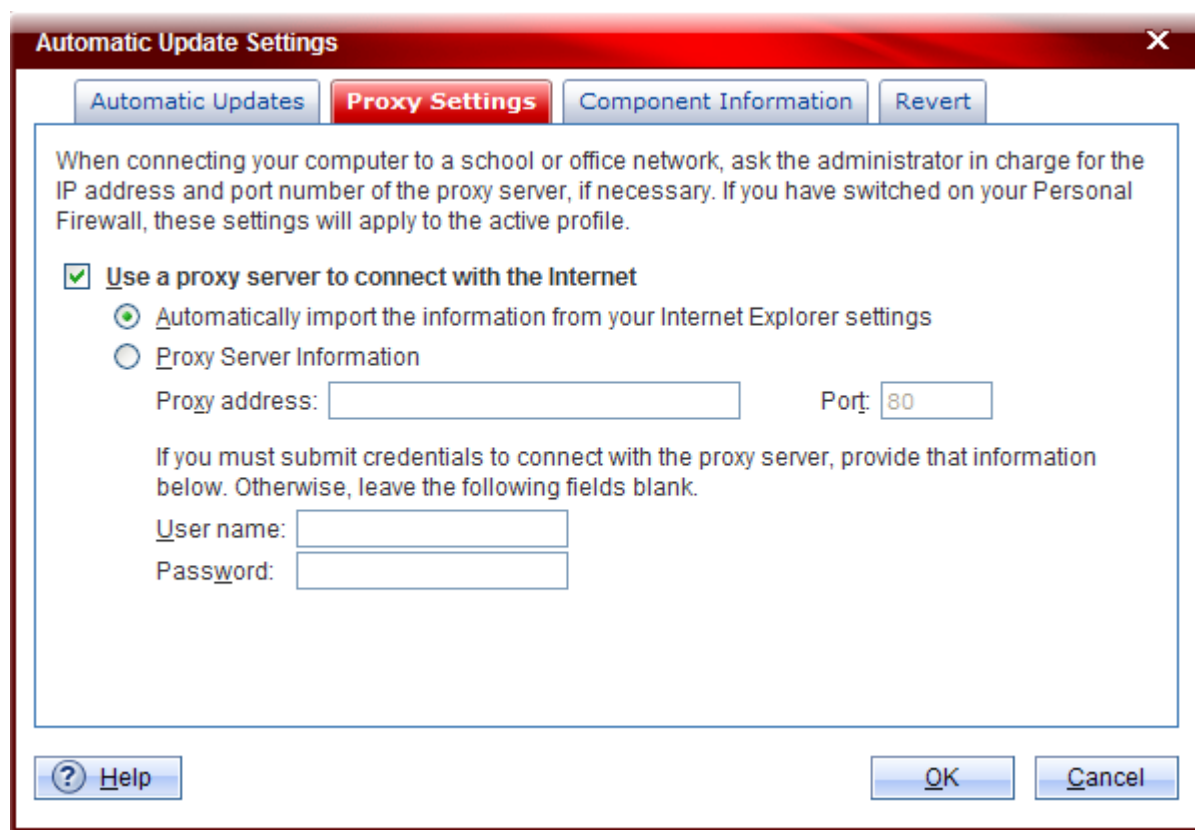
Automatic Update Settings

Automatic Updates | Proxy Settings | Component Information | Revert

When connecting your computer to a school or office network, ask the administrator in charge for the IP address and port number of the proxy server, if necessary. If you have switched on your Personal Firewall, these settings will apply to the active profile.

Use a proxy server to connect with the Internet

Automatically import the information from your Internet Explorer settings

Proxy Server Information

Proxy address:

Port: 80

If you must submit credentials to connect with the proxy server, provide that information below. Otherwise, leave the following fields blank.

User name:

Password:

Help

OK

Cancel